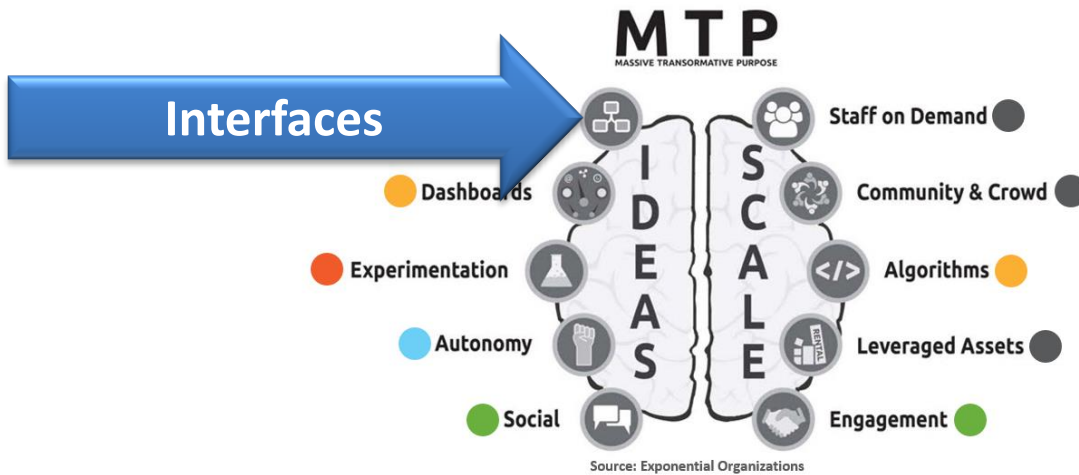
MTP
MASSIVE TRANSFORMATIVE PURPOSE

Interfaces

Dashboards

Experimentation

Autonomy

Social

IDEAS

SCALE

Staff on Demand

Community & Crowd

Algorithms

RENTAL

Leveraged Assets

Engagement

Source: Exponential Organizations